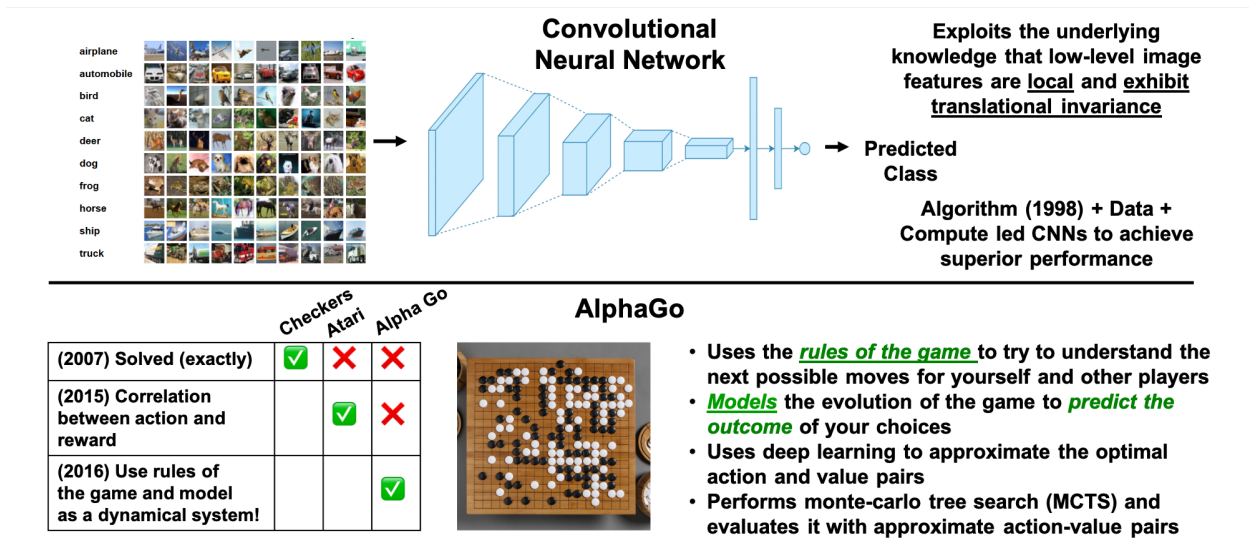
airplane
automobile
bird
cat
deer
dog
frog
horse
ship
truck

Convolutional Neural Network

Exploits the underlying knowledge that low-level image features are local and exhibit translational invariance

Predicted Class

Algorithm (1998) + Data + Compute led CNNs to achieve superior performance

AlphaGo

| | Checkers | Atari | Alpha Go |
|---|---|---|---|
| (2007) Solved (exactly) | ✅ | ❌ | ❌ |
| (2015) Correlation between action and reward | | ✅ | ❌ |
| (2016) Use rules of the game and model as a dynamical system! | | | ✅ |

• Uses the rules of the game to try to understand the next possible moves for yourself and other players
• Models the evolution of the game to predict the outcome of your choices
• Uses deep learning to approximate the optimal action and value pairs
• Performs monte-carlo tree search (MCTS) and evaluates it with approximate action-value pairs